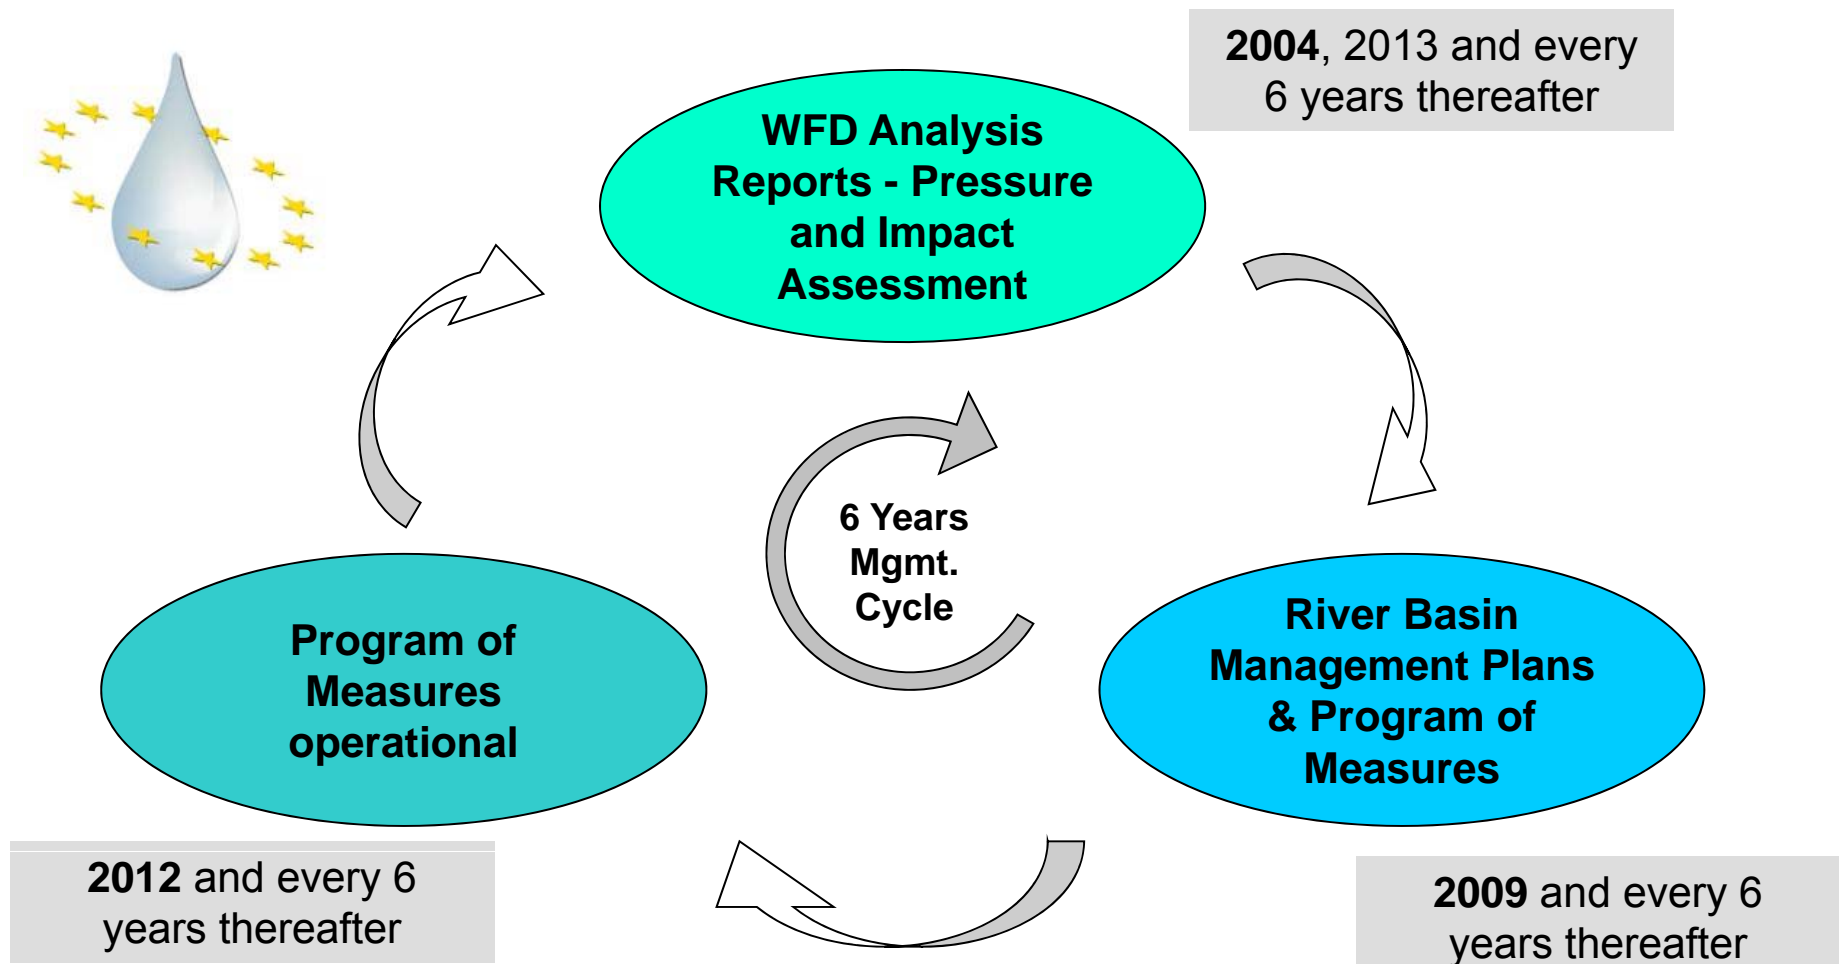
2004, 2013 and every 6 years thereafter

WFD Analysis Reports - Pressure and Impact Assessment

6 Years Mgmt. Cycle

Program of Measures operational

River Basin Management Plans & Program of Measures

2012 and every 6 years thereafter

2009 and every 6 years thereafter